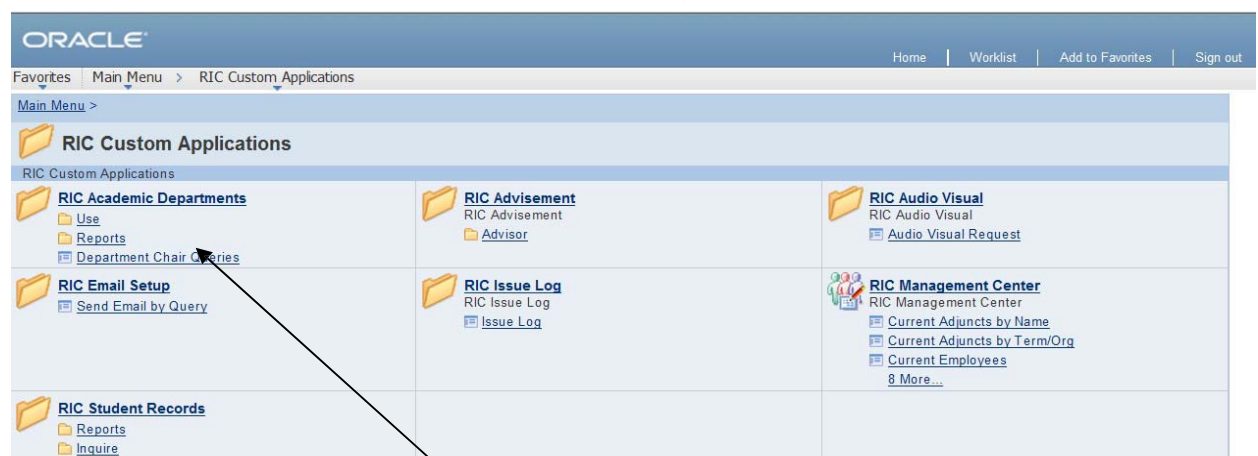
ORACLE

Home | Worklist | Add to Favorites | Sign out

Favorites | Main Menu > RIC Custom Applications

Main Menu >

RIC Custom Applications

RIC Custom Applications

RIC Academic Departments
Use
Reports
Department Chair Queries

RIC Advisement
RIC Advisement
Advisor

RIC Audio Visual
RIC Audio Visual
Audio Visual Request

RIC Email Setup
Send Email by Query

RIC Issue Log
RIC Issue Log
Issue Log

RIC Management Center
RIC Management Center
Current Adjuncts by Name
Current Adjuncts by Term/Org
Current Employees
8 More...

RIC Student Records
Reports
Inquire